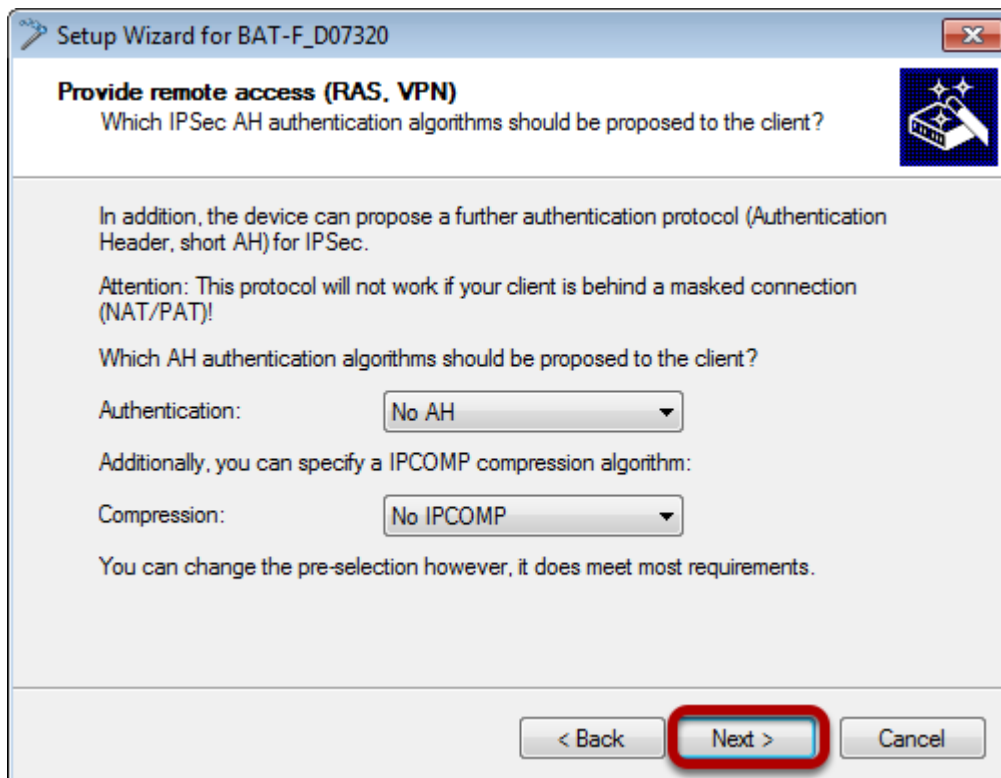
Setup Wizard for BAT-F_D07320

Provide remote access (RAS, VPN)
Which IPSec AH authentication algorithms should be proposed to the client?

In addition, the device can propose a further authentication protocol (Authentication Header, short AH) for IPSec.

Attention: This protocol will not work if your client is behind a masked connection (NAT/PAT)!

Which AH authentication algorithms should be proposed to the client?

Authentication: No AH

Additionally, you can specify a IPCOMP compression algorithm:

Compression: No IPCOMP

You can change the pre-selection however, it does meet most requirements.

< Back Next > Cancel